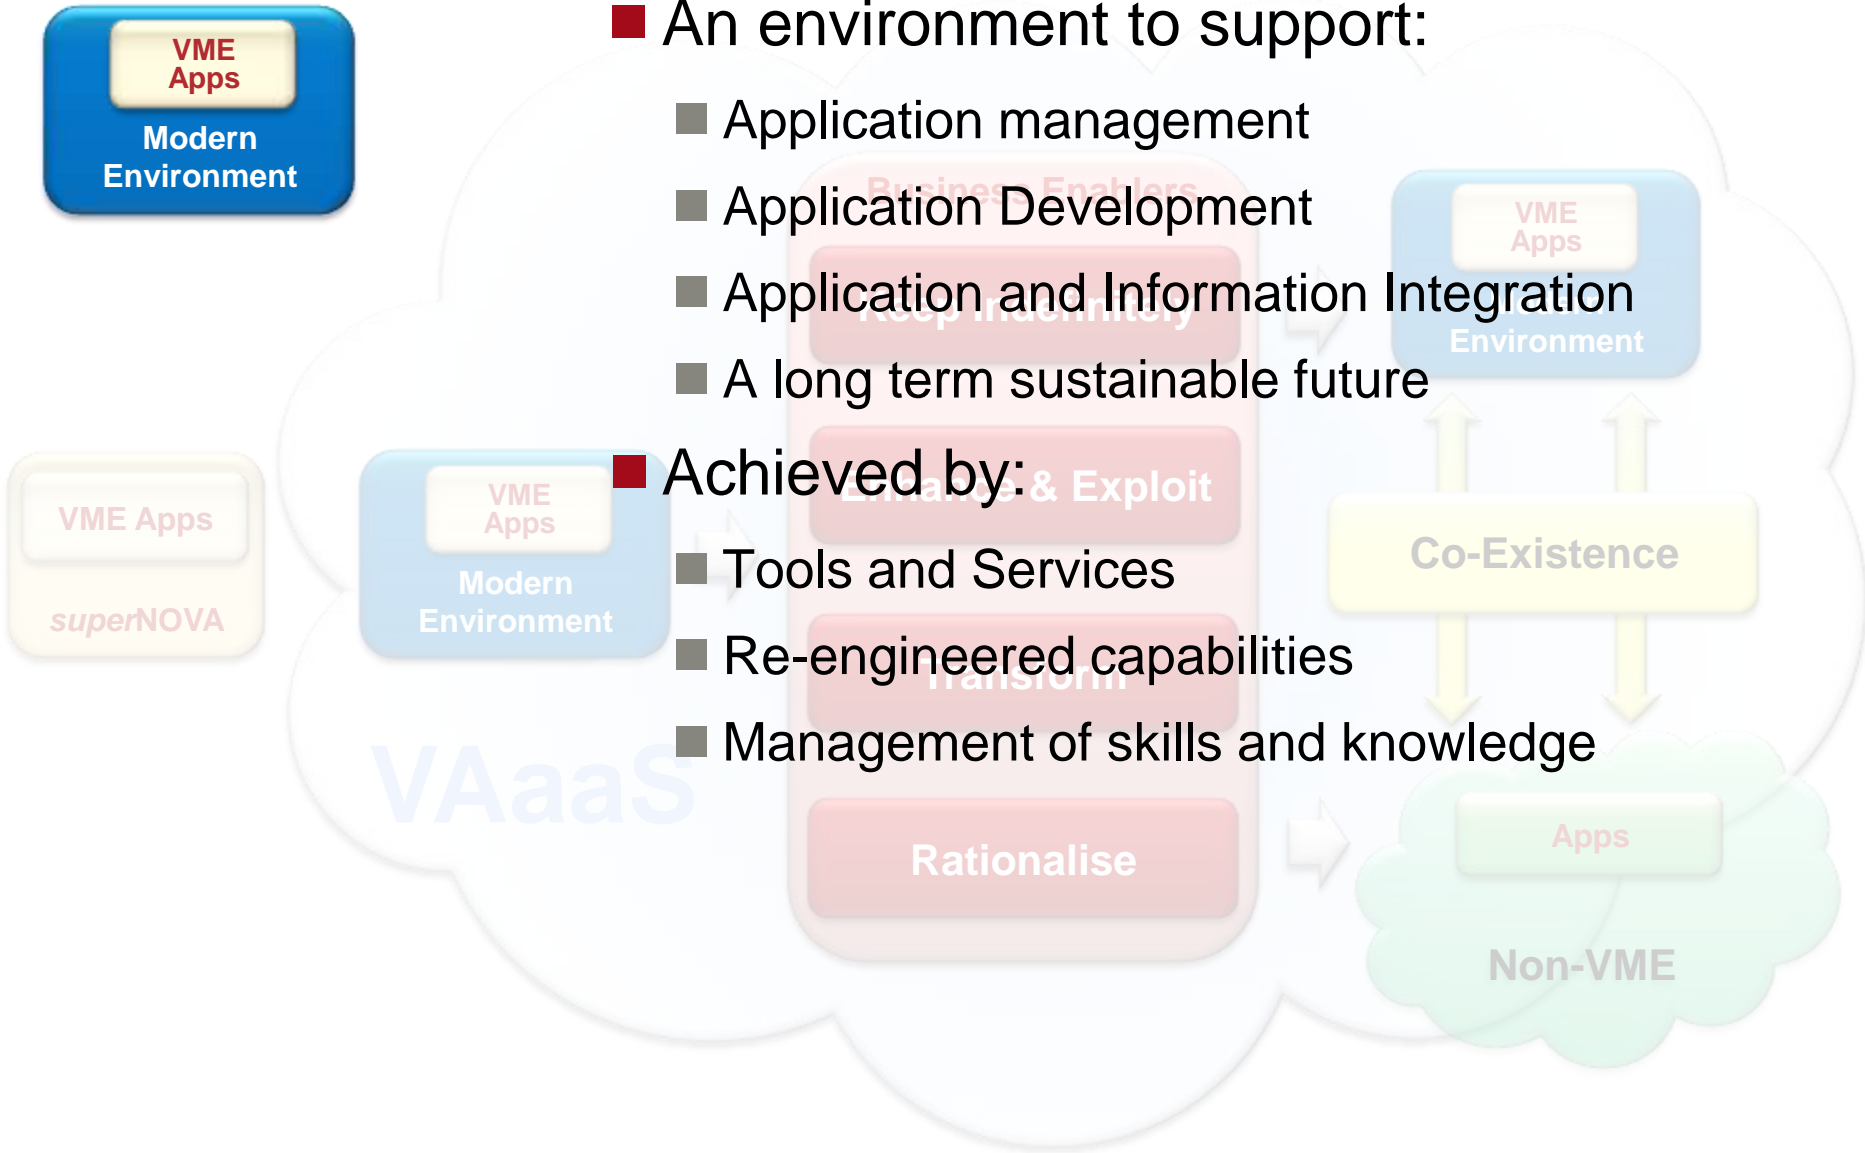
VME Apps

Modern Environment

An environment to support:

Application management

Application Development

Application and Information Integration

A long term sustainable future

Achieved by:

Tools and Services

Re-engineered capabilities

Management of skills and knowledge

Business Enablers

Keep Indefinitely

Enhance & Exploit

Transform

Rationalise

VME Apps

superNOVA

VME Apps

Modern Environment

VAaaS

VME Apps

Environment

Co-Existence

Apps

Non-VME